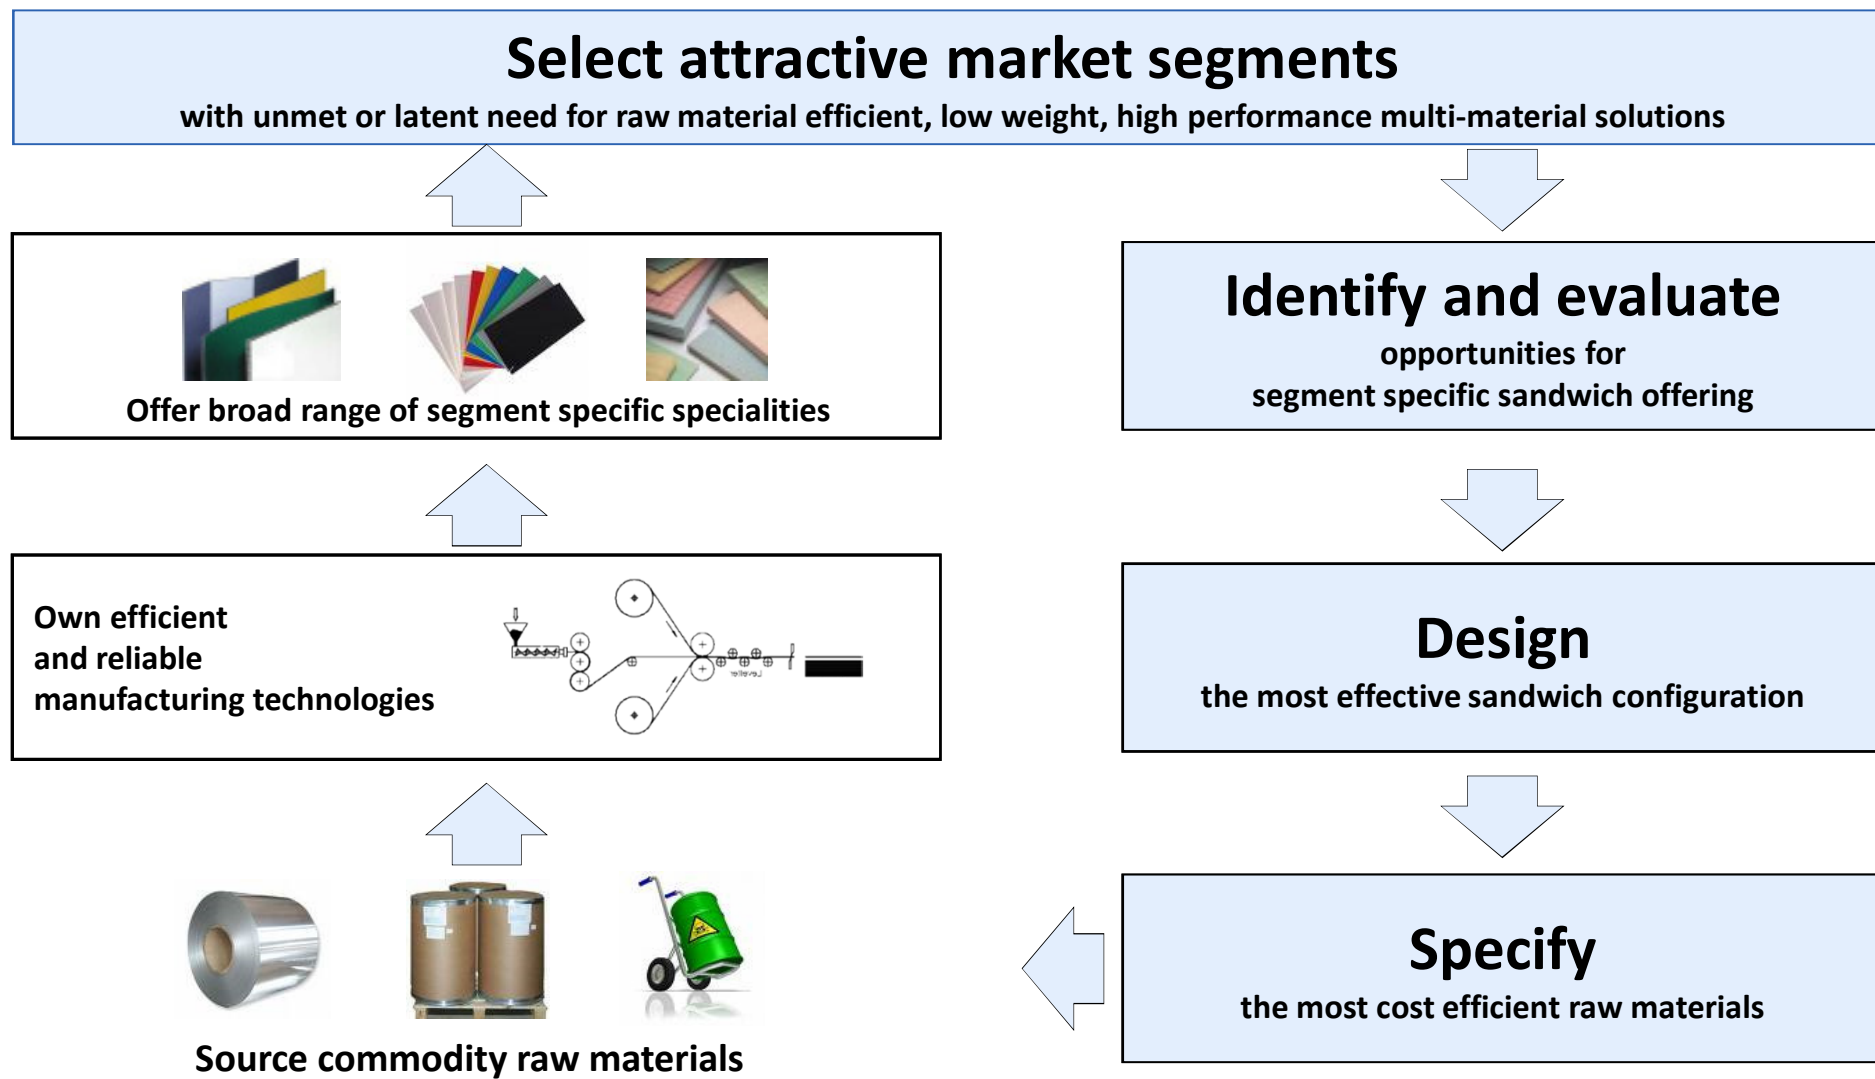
Select attractive market segments
with unmet or latent need for raw material efficient, low weight, high performance multi-material solutions

Offer broad range of segment specific specialities

Identify and evaluate
opportunities for
segment specific sandwich offering

Own efficient
and reliable
manufacturing technologies

Design
the most effective sandwich configuration

Specify
the most cost efficient raw materials

Source commodity raw materials